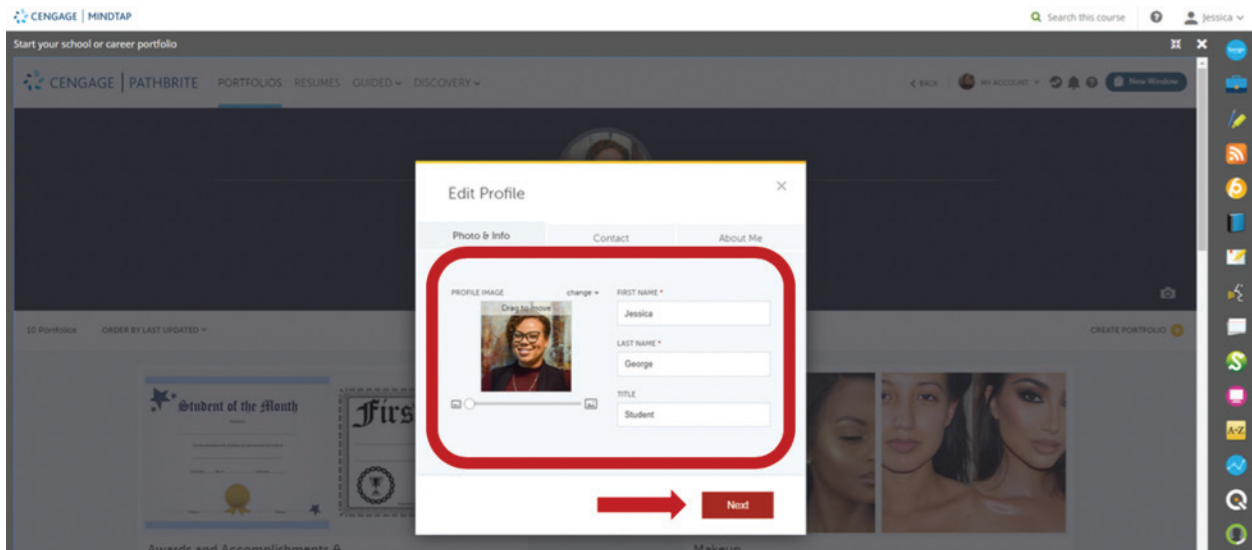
CENGAGE | MINDTAP

Search this course

Jessica

Start your school or career portfolio

CENGAGE | PATHBRITE PORTFOLIOS RESUMES GUIDED DISCOVERY

BACK MY ACCOUNT New Window

10 Portfolios ORDER BY LAST UPDATED

CREATE PORTFOLIO

Student of the Month

Firs

Awards and Accomplishments &

Makeup

Edit Profile

Photo & Info

Contact

About Me

PROFILE IMAGE

change

Drag to move

FIRST NAME *

Jessica

LAST NAME *

George

TITLE

Student

Next